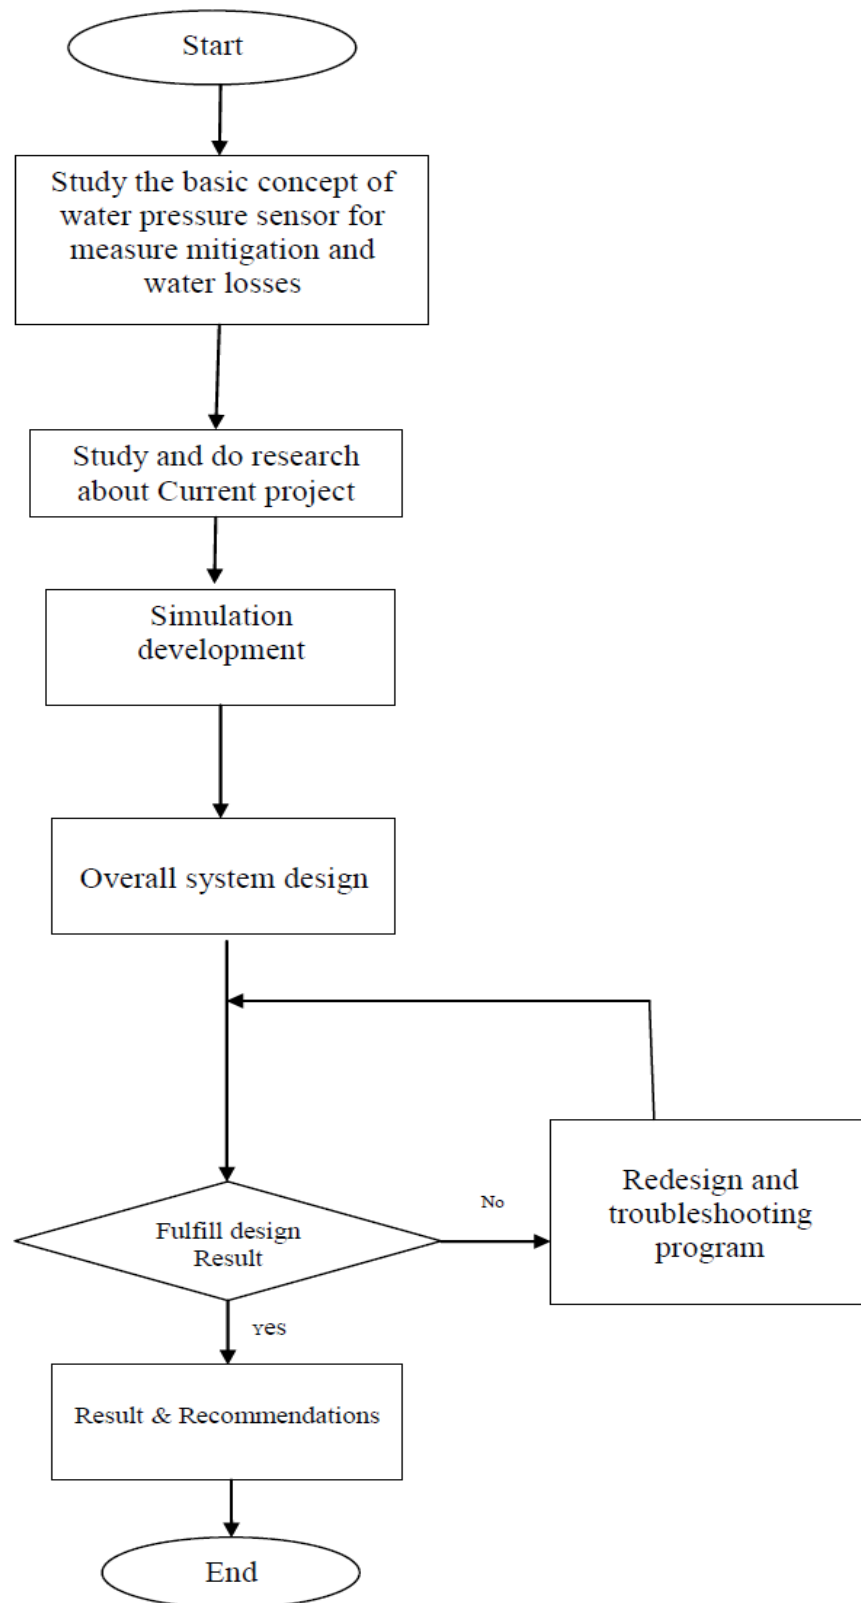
Start

Study the basic concept of water pressure sensor for measure mitigation and water losses

Study and do research about Current project

Simulation development

Overall system design

Fulfill design Result

No

Redesign and troubleshooting program

Yes

Result & Recommendations

End